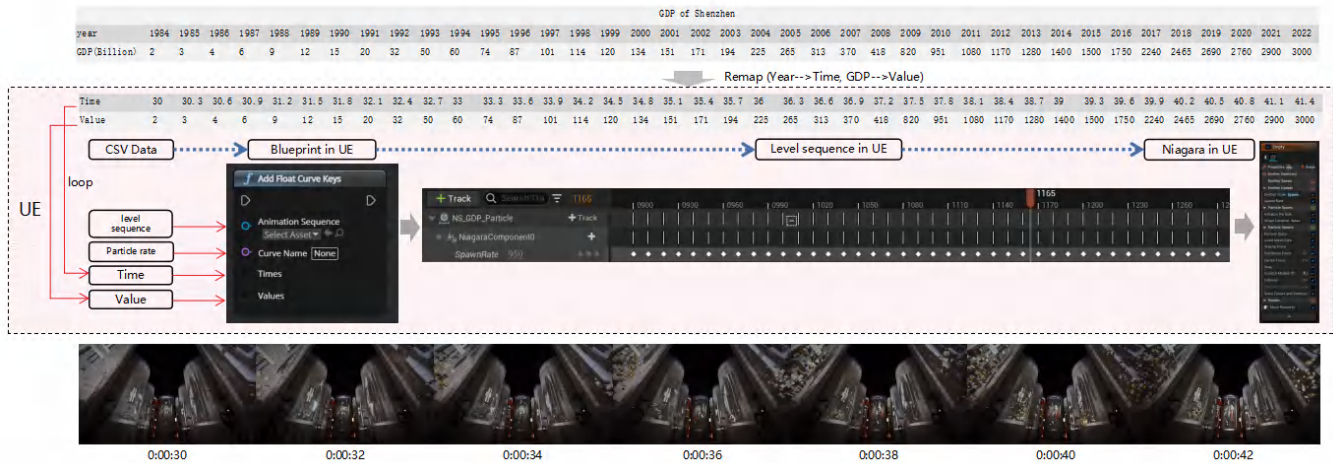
GDP of Shenzhen

| year | 1984 | 1985 | 1986 | 1987 | 1988 | 1989 | 1990 | 1991 | 1992 | 1993 | 1994 | 1995 | 1996 | 1997 | 1998 | 1999 | 2000 | 2001 | 2002 | 2003 | 2004 | 2005 | 2006 | 2007 | 2008 | 2009 | 2010 | 2011 | 2012 | 2013 | 2014 | 2015 | 2016 | 2017 | 2018 | 2019 | 2020 | 2021 | 2022 |
|---|---|---|---|---|---|---|---|---|---|---|---|---|---|---|---|---|---|---|---|---|---|---|---|---|---|---|---|---|---|---|---|---|---|---|---|---|---|---|---|
| GDP(Billion) | 2 | 3 | 4 | 6 | 9 | 12 | 15 | 20 | 32 | 50 | 60 | 74 | 87 | 101 | 114 | 120 | 134 | 151 | 171 | 194 | 225 | 265 | 313 | 370 | 418 | 820 | 951 | 1080 | 1170 | 1280 | 1400 | 1500 | 1750 | 2240 | 2465 | 2690 | 2760 | 2900 | 3000 |

Remap (Year-->Time, GDP-->Value)

| Time | 30 | 30.3 | 30.6 | 30.9 | 31.2 | 31.5 | 31.8 | 32.1 | 32.4 | 32.7 | 33 | 33.3 | 33.6 | 33.9 | 34.2 | 34.5 | 34.8 | 35.1 | 35.4 | 35.7 | 36 | 36.3 | 36.6 | 36.9 | 37.2 | 37.5 | 37.8 | 38.1 | 38.4 | 38.7 | 39 | 39.3 | 39.6 | 39.9 | 40.2 | 40.5 | 40.8 | 41.1 | 41.4 |
|---|---|---|---|---|---|---|---|---|---|---|---|---|---|---|---|---|---|---|---|---|---|---|---|---|---|---|---|---|---|---|---|---|---|---|---|---|---|---|---|
| Value | 2 | 3 | 4 | 6 | 9 | 12 | 15 | 20 | 32 | 50 | 60 | 74 | 87 | 101 | 114 | 120 | 134 | 151 | 171 | 194 | 225 | 265 | 313 | 370 | 418 | 820 | 951 | 1080 | 1170 | 1280 | 1400 | 1500 | 1750 | 2240 | 2465 | 2690 | 2760 | 2900 | 3000 |

CSV Data
Blueprint in UE
Level sequence in UE
Niagara in UE
loop
UE
level sequence
Particle rate
Time
Value

Add Float Curve Keys
Animation Sequence
Select Asset
Curve Name None
Times
Values

+ Track Search Tra 1165
0900 0930 0960 0990 1020 1050 1080 1110 1140 1165 1170 1200 1230 1260
NS_GDP_Particle + Track
NiagaraComponent0
SpawnRate 950

0:00:30 0:00:32 0:00:34 0:00:36 0:00:38 0:00:40 0:00:42